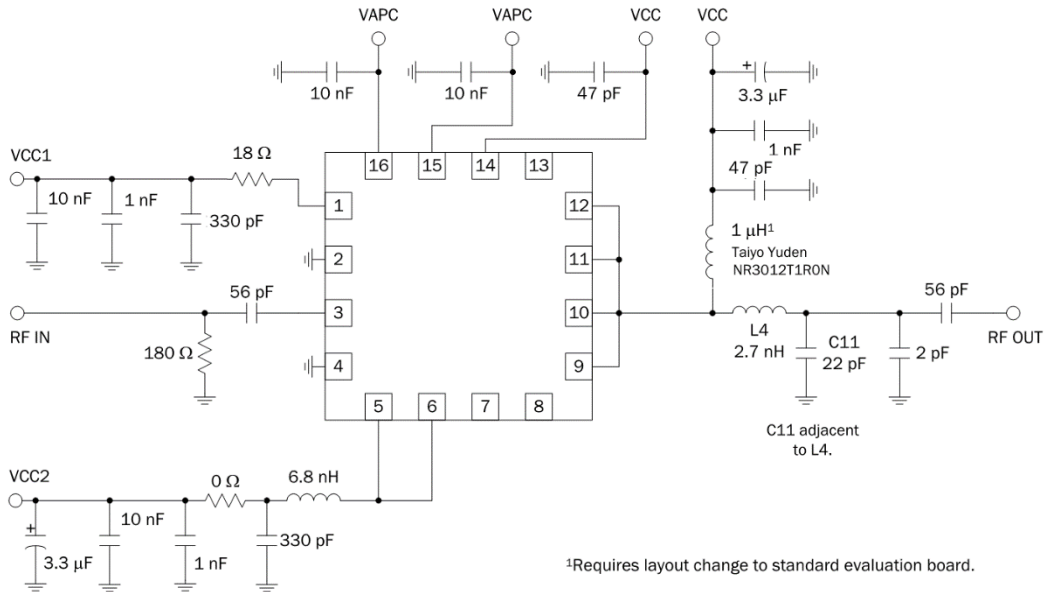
VAPC VAPC VCC VCC

10 nF 10 nF 47 pF

+ 3.3 µF

1 nF

47 pF

VCC1

18 Ω

16 15 14 13

10 nF 1 nF 330 pF

1

12

2

11

1 µH¹
Taiyo Yuden
NR3012T1R0N

56 pF

RF IN

3

10

56 pF

RF OUT

180 Ω

4

9

L4
2.7 nH

C11
22 pF

2 pF

5 6 7 8

C11 adjacent to L4.

VCC2

0 Ω

6.8 nH

+

10 nF

3.3 µF

1 nF

330 pF

¹Requires layout change to standard evaluation board.